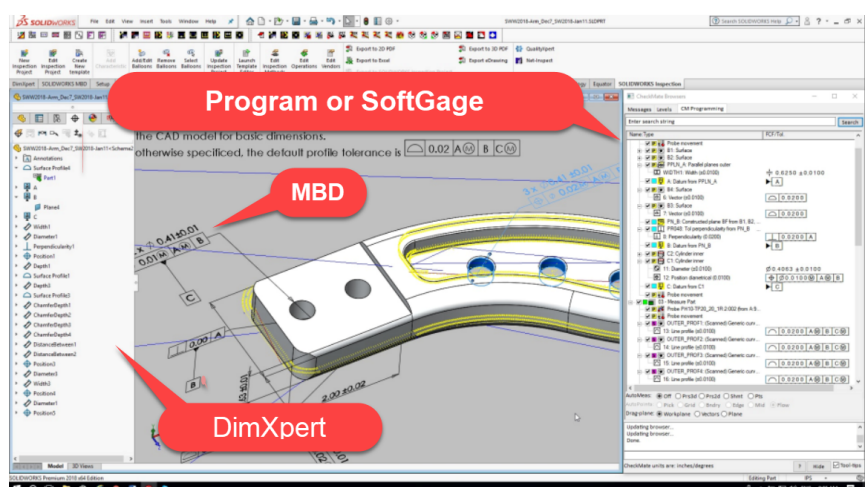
SOLIDWORKS File Edit View Insert Tools Window Help

SW2018-Amr_Dec7_SW2018-Jan11.SLDPRT

Search SOLIDWORKS Help

View Inspection Project
Edit Inspection Project
Create New template
Add/Edit Balloons
Remove Balloons
Select Balloons
Update Inspection Project
Launch Template Editor
Edit Operations
Edit Vendors
Export to 2D PDF
Export to Excel
Export to 3D PDF
Export eDrawing
QualityXpert
Net-Inspect

DimXpert SOLIDWORKS MBD Setup Equator SOLIDWORKS Inspection

Program or SoftGage

the CAD model for basic dimensions.
otherwise specificed, the default profile tolerance is $0.02$ A M B C M

MBD

DimXpert

SW2018-Amr_Dec7_SW2018-Jan11<Scheme2
Annotations
Surface Profile4
Part1
Plane4
A
B
C
Width1
Diameter1
Perpendicularity1
Position1
Depth1
Surface Profile1
Depth1
Surface Profile3
ChamferDepth1
ChamferDepth2
ChamferDepth3
ChamferDepth4
DistanceBetween1
DistanceBetween2
Position3
Diameter3
Position2
Width3
Position4
Diameter1
Position5

Model 3D Views

SOLIDWORKS Premium 2018 x64 Edition

CheckMate Browser
Messages Levels CM Programming
Enter search string Search
Name Type PCF-Tol

Probe movement
B1: Surface
B2: Surface
PPLN_A: Parallel planes outer
WIDTH1: Width (±0.0100) 0.6250 ±0.0100
A: Datum from PPLN_A A
B4: Surface
6: Vector (±0.0100) 0.0200
B3: Surface
7: Vector (±0.0100) 0.0200
PN_B: Constructed plane BF from B1,B2...
PRD45: Tol perpendicularity from PN_B 0.0200 A
8: Perpendicularity (0.0200)
B: Datum from PN_B B
C2: Cylinder inner
C1: Cylinder inner
11: Diameter (±0.0100) ⌀0.4063 ±0.0100
12: Position diametrical (0.0100) ⌀0.0100 M A B
C: Datum from C1 C
Probe movement
13 - Measure Part
Probe PH10-TP20_20_1R:2.002 (from A:0...
Probe movement
OUTER_PROF1: (Scanned) Generic curv...
13: Line profile (±0.0100) 0.0200 A M B C M
OUTER_PROF2: (Scanned) Generic curv...
14: Line profile (±0.0100) 0.0200 A M B C M
OUTER_PROF3: (Scanned) Generic curv...
15: Line profile (±0.0100) 0.0200 A M B C M
OUTER_PROF4: (Scanned) Generic curv...
16: Line profile (±0.0100) 0.0200 A M B C M

AutoMeas: Off Prb3d Prb2d Shnt Pts
AutoProbe: Pick Grid Bndry Edge Mid Flow
Drag-plane: Workplane Vectors Plane

Updating browser...
Updating browser...
Done.

CheckMate units are: inches/degrees Hide Tool tips
Editing Part IPS